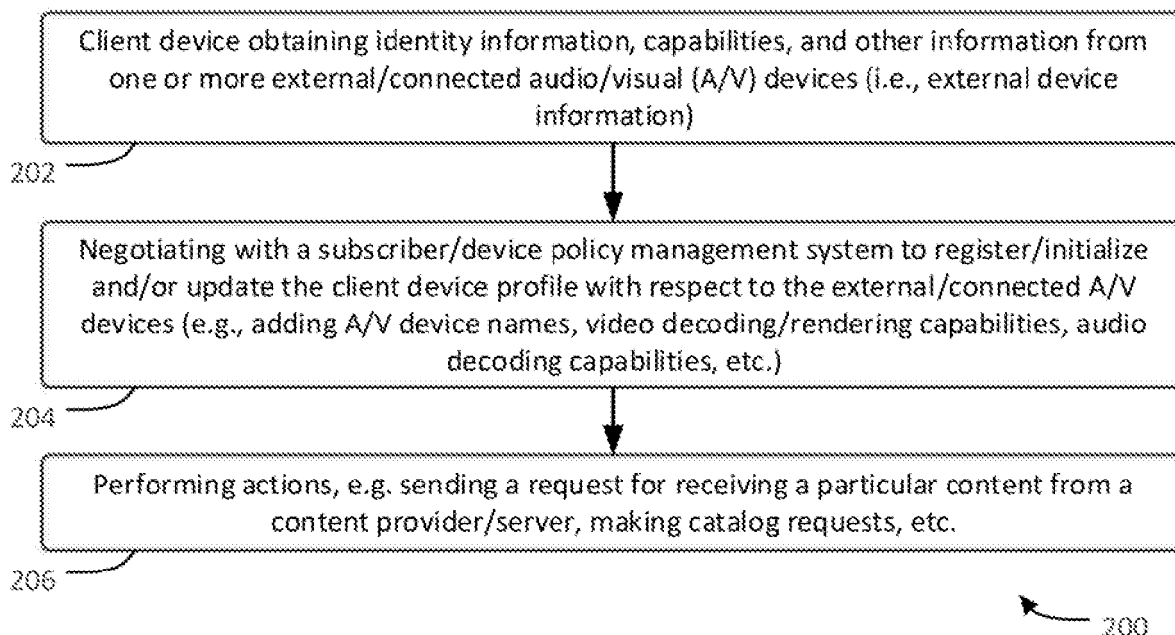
Client device obtaining identity information, capabilities, and other information from one or more external/connected audio/visual (A/V) devices (i.e., external device information)

202

Negotiating with a subscriber/device policy management system to register/initialize and/or update the client device profile with respect to the external/connected A/V devices (e.g., adding A/V device names, video decoding/rendering capabilities, audio decoding capabilities, etc.)

204

Performing actions, e.g. sending a request for receiving a particular content from a content provider/server, making catalog requests, etc.

206

200